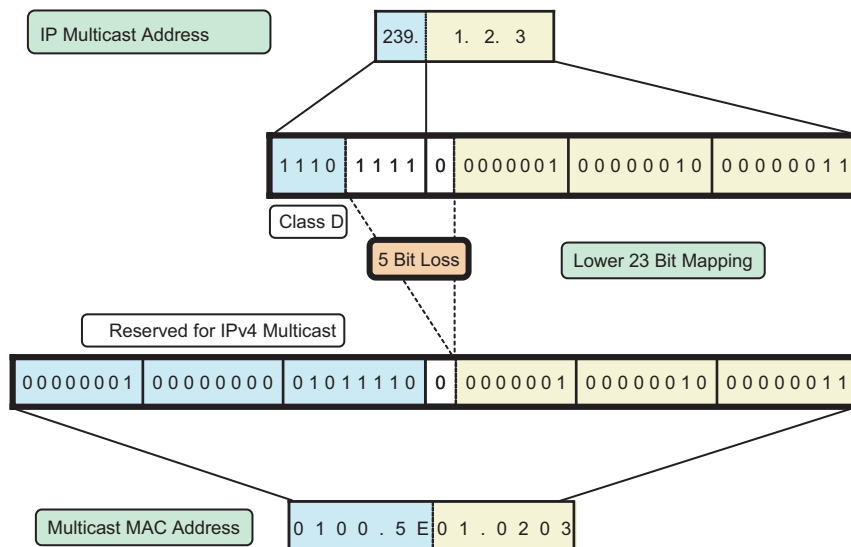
IP Multicast Address

239. 1. 2. 3

| 1 1 1 0 | 1 1 1 1 | 0 | 0 0 0 0 0 0 1 | 0 0 0 0 0 0 1 0 | 0 0 0 0 0 0 1 1 |
|---|---|---|---|---|---|

Class D

5 Bit Loss

Lower 23 Bit Mapping

Reserved for IPv4 Multicast

| 0 0 0 0 0 0 0 1 | 0 0 0 0 0 0 0 0 | 0 1 0 1 1 1 1 0 | 0 | 0 0 0 0 0 0 1 | 0 0 0 0 0 0 1 0 | 0 0 0 0 0 0 1 1 |
|---|---|---|---|---|---|---|

Multicast MAC Address

0 1 0 0 . 5 E 0 1 . 0 2 0 3